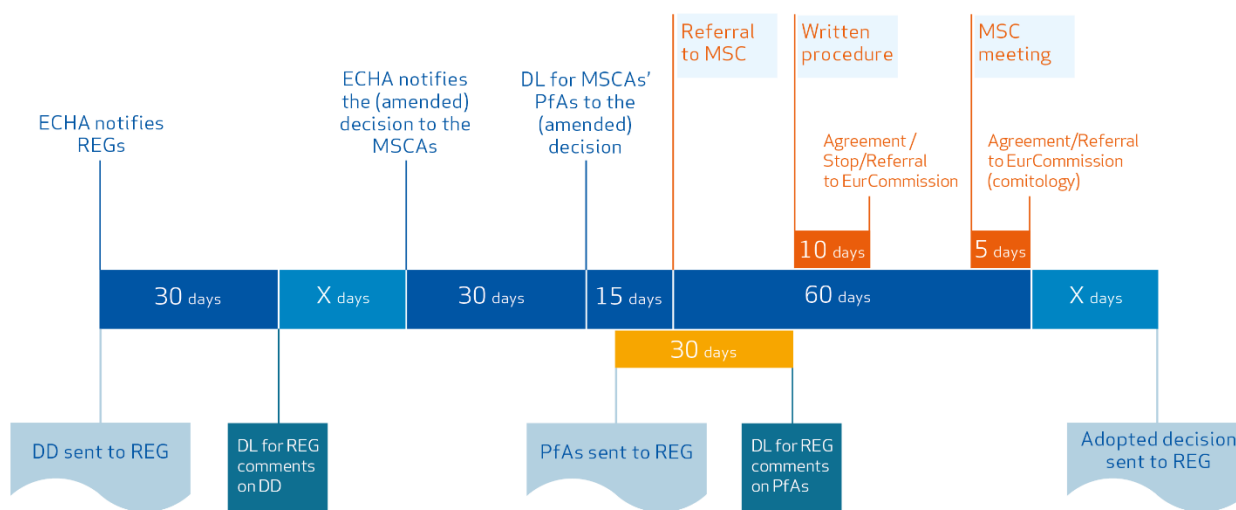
Referral to MSC

Written procedure

MSC meeting

ECHA notifies REGs

ECHA notifies the (amended) decision to the MSCAs

DL for MSCAs' PfAs to the (amended) decision

Agreement / Stop/Referral to EurCommission

Agreement/Referral to EurCommission (comitology)

10 days

5 days

30 days

X days

30 days

15 days

60 days

X days

30 days

DD sent to REG

DL for REG comments on DD

PfAs sent to REG

DL for REG comments on PfAs

Adopted decision sent to REG